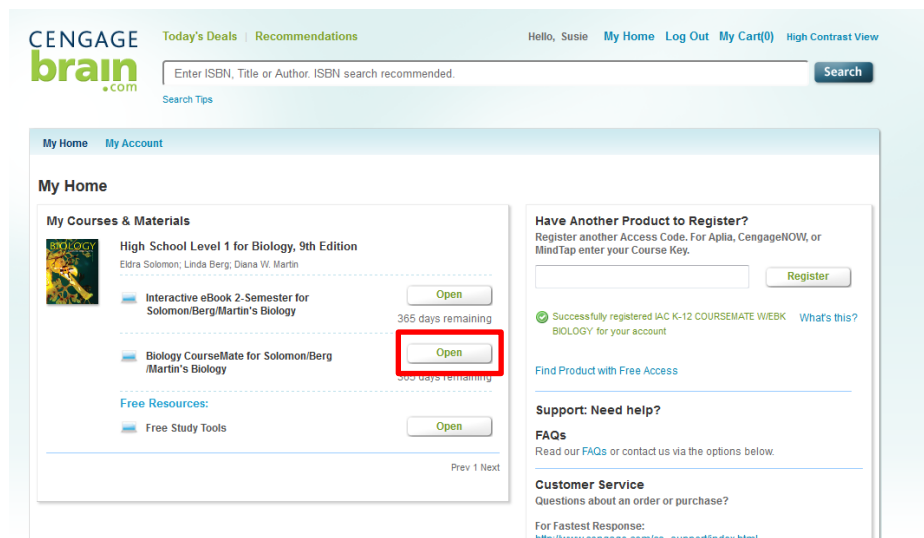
CENGAGE brain .com

Today's Deals | Recommendations

Hello, Susie My Home Log Out My Cart(0) High Contrast View

Enter ISBN, Title or Author. ISBN search recommended.

Search

Search Tips

My Home My Account

My Home

My Courses & Materials

BIOLOGY

High School Level 1 for Biology, 9th Edition

Eldra Solomon; Linda Berg; Diana W. Martin

Interactive eBook 2-Semester for Solomon/Berg/Martin's Biology

Open

365 days remaining

Biology CourseMate for Solomon/Berg /Martin's Biology

Open

365 days remaining

Free Resources:

Free Study Tools

Open

Prev 1 Next

Have Another Product to Register?

Register another Access Code. For Aplia, CengageNOW, or MindTap enter your Course Key.

Register

Successfully registered IAC K-12 COURSEMATE W/EBK BIOLOGY for your account

What's this?

Find Product with Free Access

Support: Need help?

FAQs

Read our FAQs or contact us via the options below.

Customer Service

Questions about an order or purchase?

For Fastest Response:

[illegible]